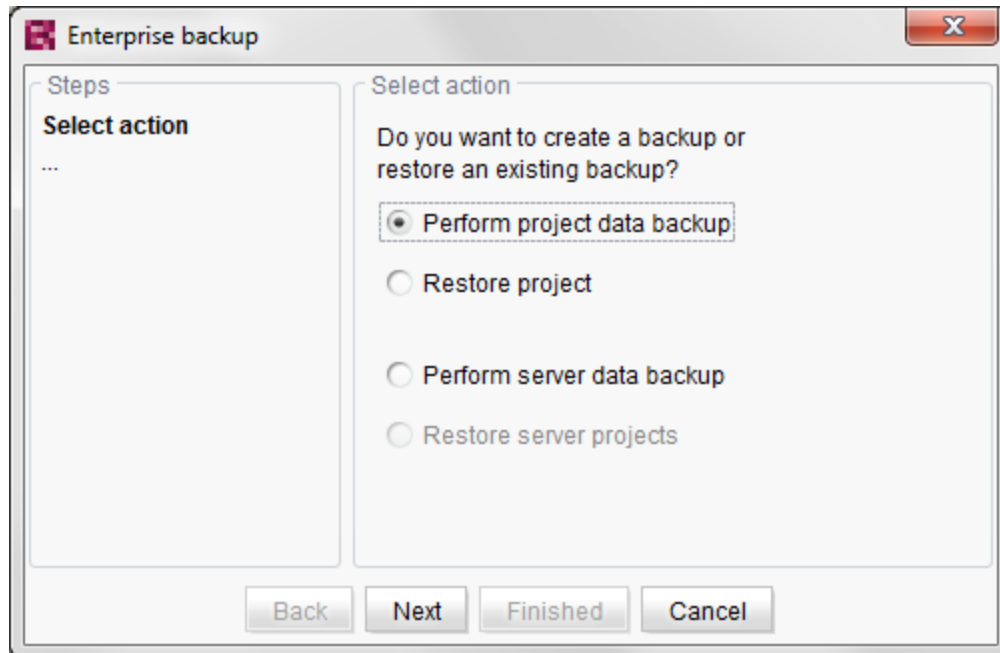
Enterprise backup

Steps

Select action

...

Select action

Do you want to create a backup or restore an existing backup?

Perform project data backup

Restore project

Perform server data backup

Restore server projects

Back | Next | Finished | Cancel